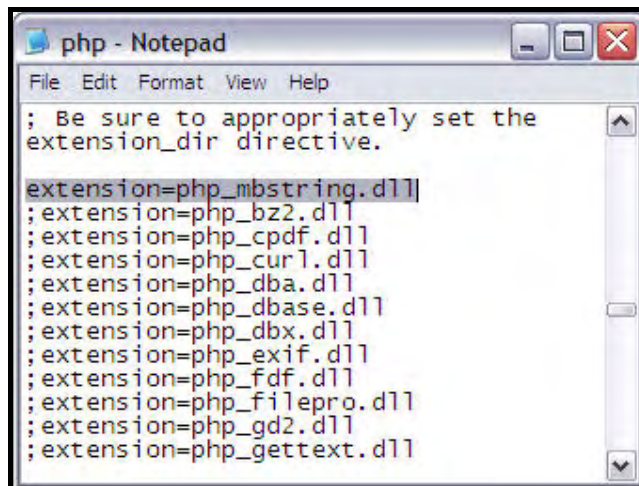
php - Notepad

File Edit Format View Help

; Be sure to appropriately set the extension_dir directive.

extension=php_mbstring.dll
;extension=php_bz2.dll
;extension=php_cpdf.dll
;extension=php_curl.dll
;extension=php_dba.dll
;extension=php_dbase.dll
;extension=php_dbx.dll
;extension=php_exif.dll
;extension=php_fdf.dll
;extension=php_filepro.dll
;extension=php_gd2.dll
;extension=php_gettext.dll